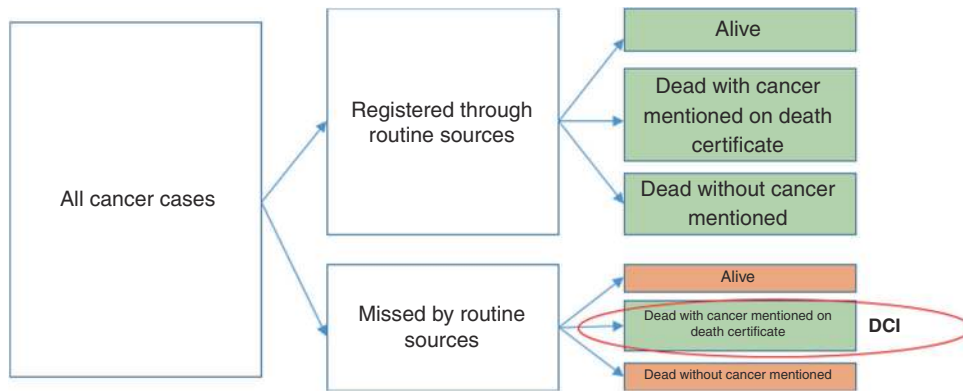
All cancer cases

Registered through routine sources

Alive

Dead with cancer mentioned on death certificate

Dead without cancer mentioned

Missed by routine sources

Alive

Dead with cancer mentioned on death certificate

DCI

Dead without cancer mentioned